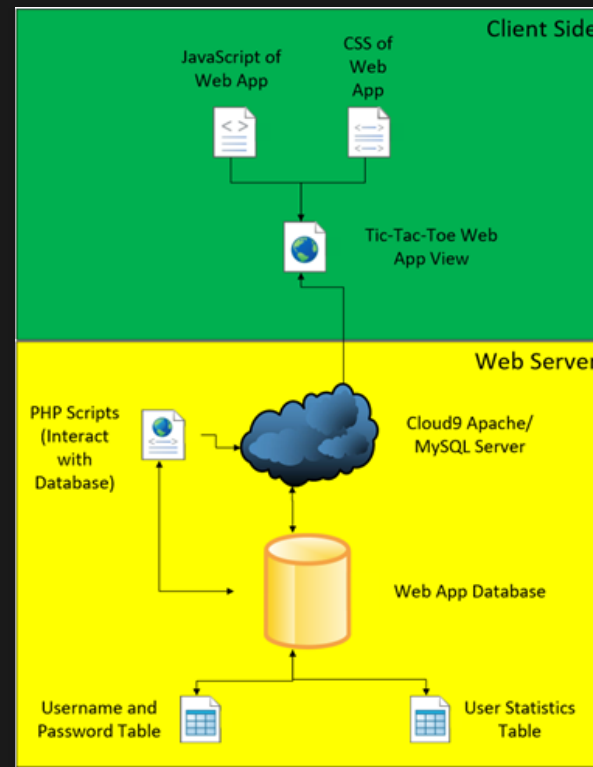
Client Side

JavaScript of Web App

CSS of Web App

Tic-Tac-Toe Web App View

Web Server

PHP Scripts (Interact with Database)

Cloud9 Apache/ MySQL Server

Web App Database

Username and Password Table

User Statistics Table